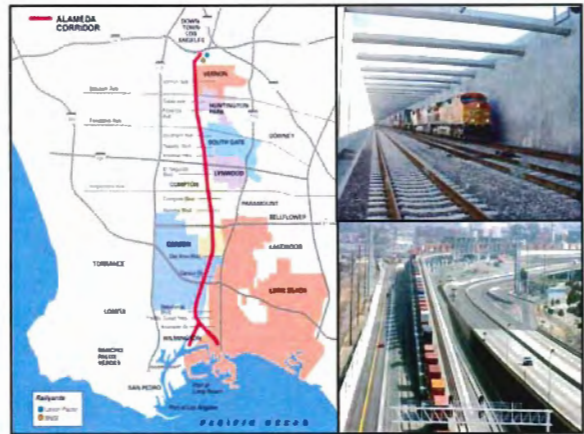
ALAMEDA CORRIDOR

DOWN TOWN LOS ANGELES

VERNON

HUNTINGTON PARK

DOWNEY

SOUTH GATE

LYNWOOD

COMPTON

PARAMOUNT

BELLFLOWER

LAKEWOOD

CARSON

TORRANCE

LONG BEACH

LOMITA

WILMINGTON

RANCHO PALOS VERDES

SAN PEDRO

Port of Long Beach

Port of Los Angeles

PACIFIC OCEAN

Railyards

Union Pacific

BNSF